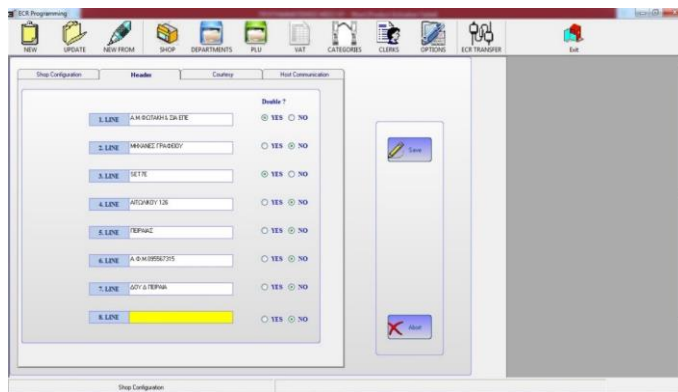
ECR Programming

NEW UPDATE NEW FROM SHOP DEPARTMENTS PLU VAT CATEGORIES CLERKS OPTIONS ECR TRANSFER Exit

Shop Configuration Header Courtesy Host Communication

Double ?

1. LINE А.Μ.ΦΟΤΑΚΗ & ΣΙΑ ΕΠΕ ◉ YES ○ NO

2. LINE ΜΗΧΑΝΕΣ ΓΡΑΦΕΙΟΥ ○ YES ◉ NO

3. LINE SET7E ◉ YES ○ NO

4. LINE ΑΙΤΩΛΙΚΟΥ 126 ○ YES ◉ NO

5. LINE ΠΕΙΡΑΙΑΣ ○ YES ◉ NO

6. LINE Α.Φ.Μ.095567315 ○ YES ◉ NO

7. LINE ΔΟΥ Δ ΠΕΙΡΑΙΑ ○ YES ◉ NO

8. LINE ○ YES ◉ NO

Save

Abort

Shop Configuration